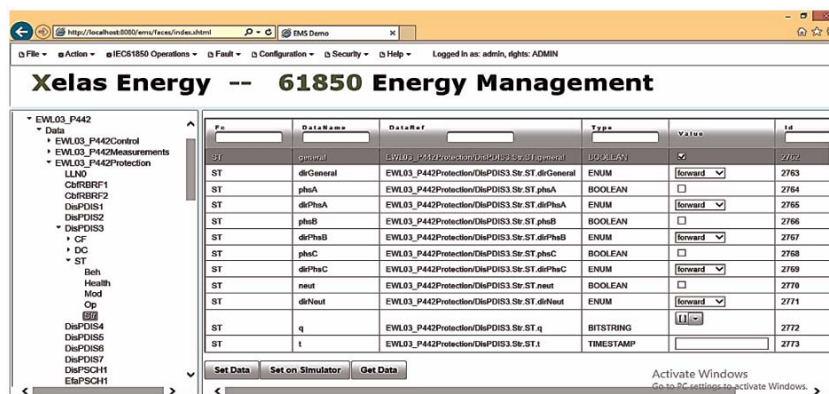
http://localhost:8080/ems/faces/index.xhtml

EMS Demo

File ▾ Action ▾ IEC61850 Operations ▾ Fault ▾ Configuration ▾ Security ▾ Help ▾ Logged in as: admin, rights: ADMIN

Xelas Energy -- 61850 Energy Management

▾ EWL03_P442
▾ Data
▸ EWL03_P442Control
▸ EWL03_P442Measurements
▾ EWL03_P442Protection
LLN0
CbfRBRF1
CbfRBRF2
DisPDIS1
DisPDIS2
▾ DisPDIS3
▸ CF
▸ DC
▾ ST
Beh
Health
Mod
Op
Str
DisPDIS4
DisPDIS5
DisPDIS6
DisPDIS7
DisPSCH1
EfaPSCH1

| Fc | DataName | DataRef | Type | Value | Id |
|---|---|---|---|---|---|
| ST | general | EWL03_P442Protection/DisPDIS3.Str.ST.general | BOOLEAN | ☑ | 2762 |
| ST | dirGeneral | EWL03_P442Protection/DisPDIS3.Str.ST.dirGeneral | ENUM | forward | 2763 |
| ST | phsA | EWL03_P442Protection/DisPDIS3.Str.ST.phsA | BOOLEAN | ☐ | 2764 |
| ST | dirPhsA | EWL03_P442Protection/DisPDIS3.Str.ST.dirPhsA | ENUM | forward | 2765 |
| ST | phsB | EWL03_P442Protection/DisPDIS3.Str.ST.phsB | BOOLEAN | ☐ | 2766 |
| ST | dirPhsB | EWL03_P442Protection/DisPDIS3.Str.ST.dirPhsB | ENUM | forward | 2767 |
| ST | phsC | EWL03_P442Protection/DisPDIS3.Str.ST.phsC | BOOLEAN | ☐ | 2768 |
| ST | dirPhsC | EWL03_P442Protection/DisPDIS3.Str.ST.dirPhsC | ENUM | forward | 2769 |
| ST | neut | EWL03_P442Protection/DisPDIS3.Str.ST.neut | BOOLEAN | ☐ | 2770 |
| ST | dirNeut | EWL03_P442Protection/DisPDIS3.Str.ST.dirNeut | ENUM | forward | 2771 |
| ST | q | EWL03_P442Protection/DisPDIS3.Str.ST.q | BITSTRING | [ ] | 2772 |
| ST | t | EWL03_P442Protection/DisPDIS3.Str.ST.t | TIMESTAMP | | 2773 |

Set Data   Set on Simulator   Get Data

Activate Windows
Go to PC settings to activate Windows.